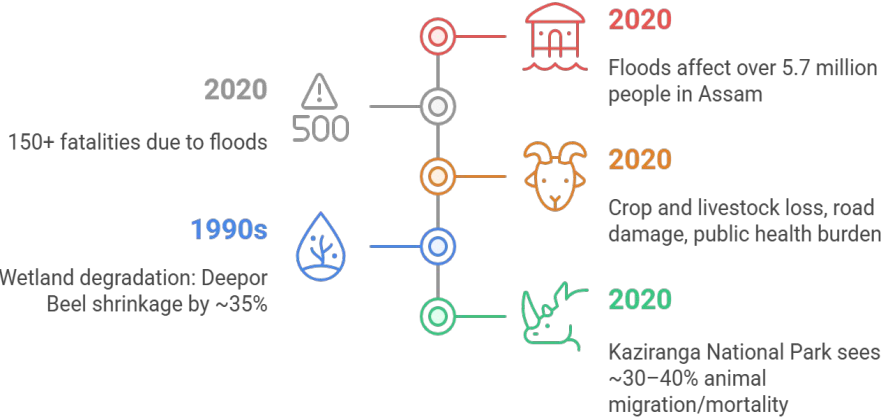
2020

Floods affect over 5.7 million people in Assam

2020

150+ fatalities due to floods

500

2020

Crop and livestock loss, road damage, public health burden

1990s

Wetland degradation: Deepor Beel shrinkage by ~35%

2020

Kaziranga National Park sees ~30–40% animal migration/mortality